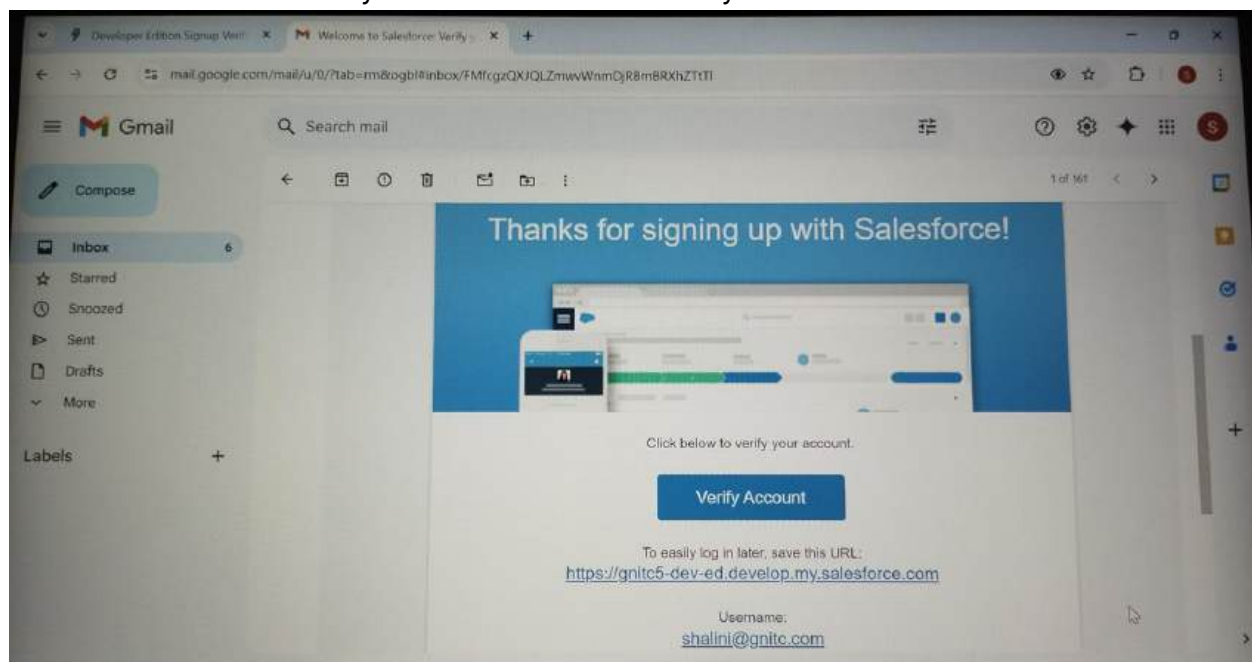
Developer Edition Signup Veri
Welcome to Salesforce: Verify
mail.google.com/mail/u/0/?tab=rm&ogbl#inbox/FMfcgzQXJQLZmwvWnmDjR8mBRXhZTtTl

Gmail
Search mail

Compose
Inbox 6
Starred
Snoozed
Sent
Drafts
More
Labels

1 of 161

Thanks for signing up with Salesforce!

Click below to verify your account.

Verify Account

To easily log in later, save this URL:
https://gnitc5-dev-ed.develop.my.salesforce.com

Username:
shalini@gnitc.com